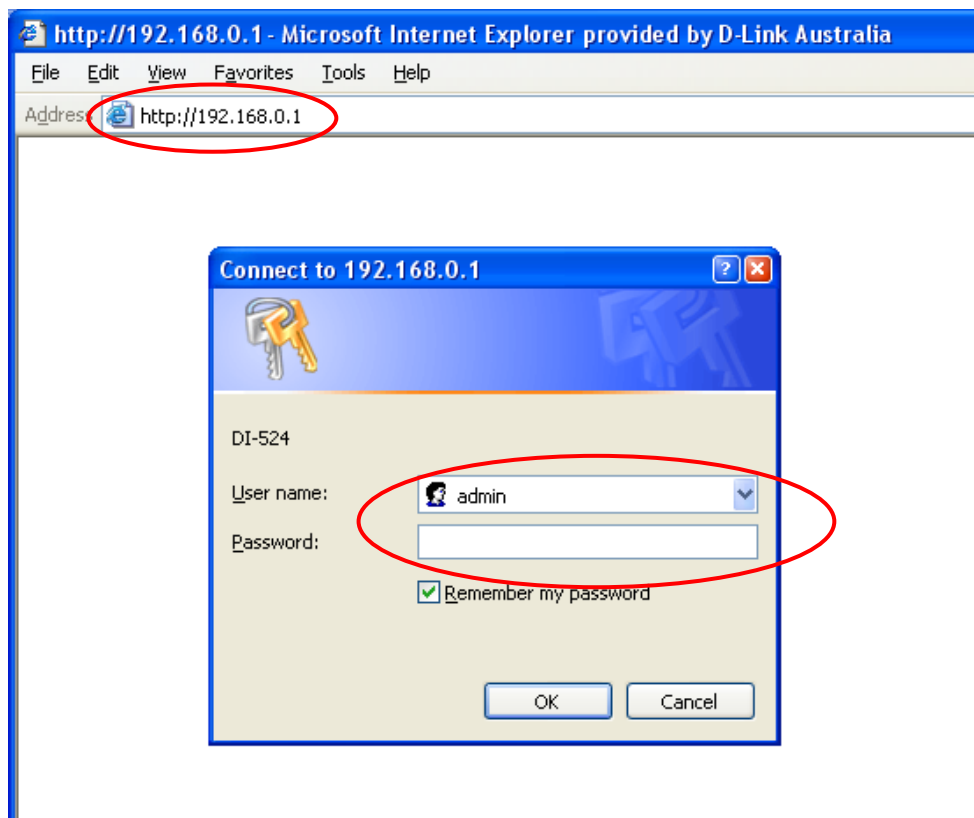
http://192.168.0.1 - Microsoft Internet Explorer provided by D-Link Australia

File Edit View Favorites Tools Help

Address http://192.168.0.1

Connect to 192.168.0.1

DI-524

User name: admin

Password:

Remember my password

OK Cancel